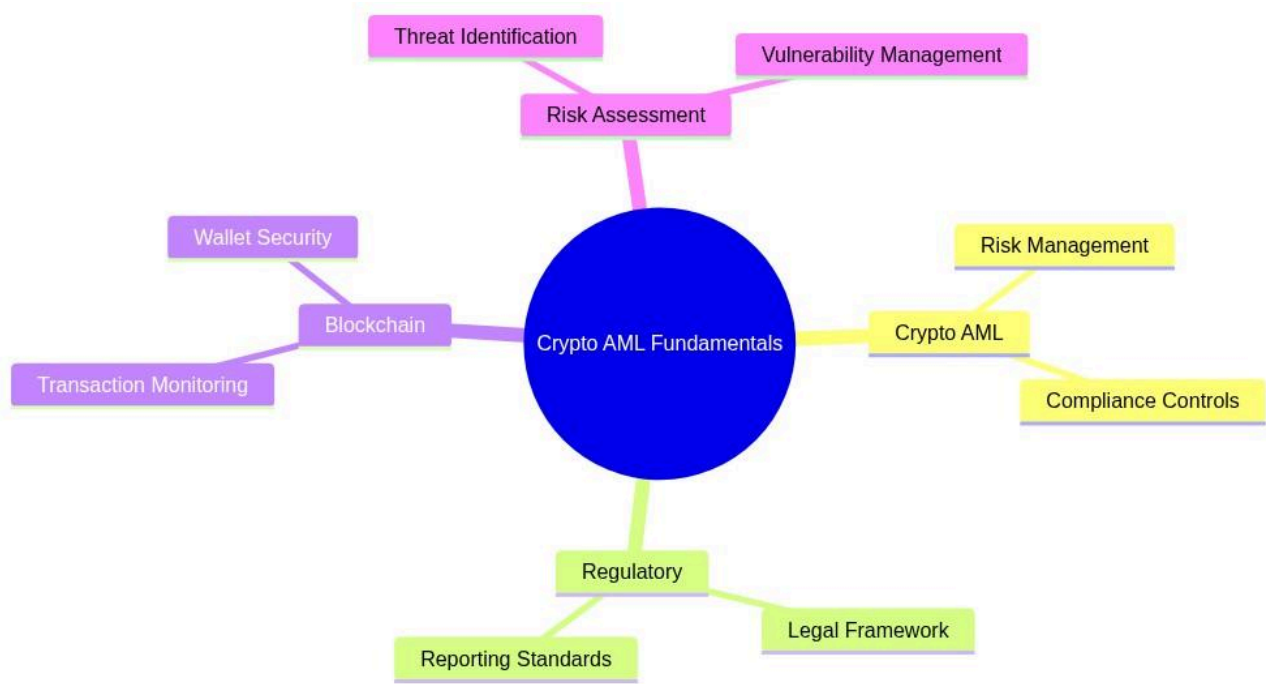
Threat Identification

Vulnerability Management

Risk Assessment

Wallet Security

Blockchain

Transaction Monitoring

Crypto AML Fundamentals

Risk Management

Crypto AML

Compliance Controls

Regulatory

Legal Framework

Reporting Standards